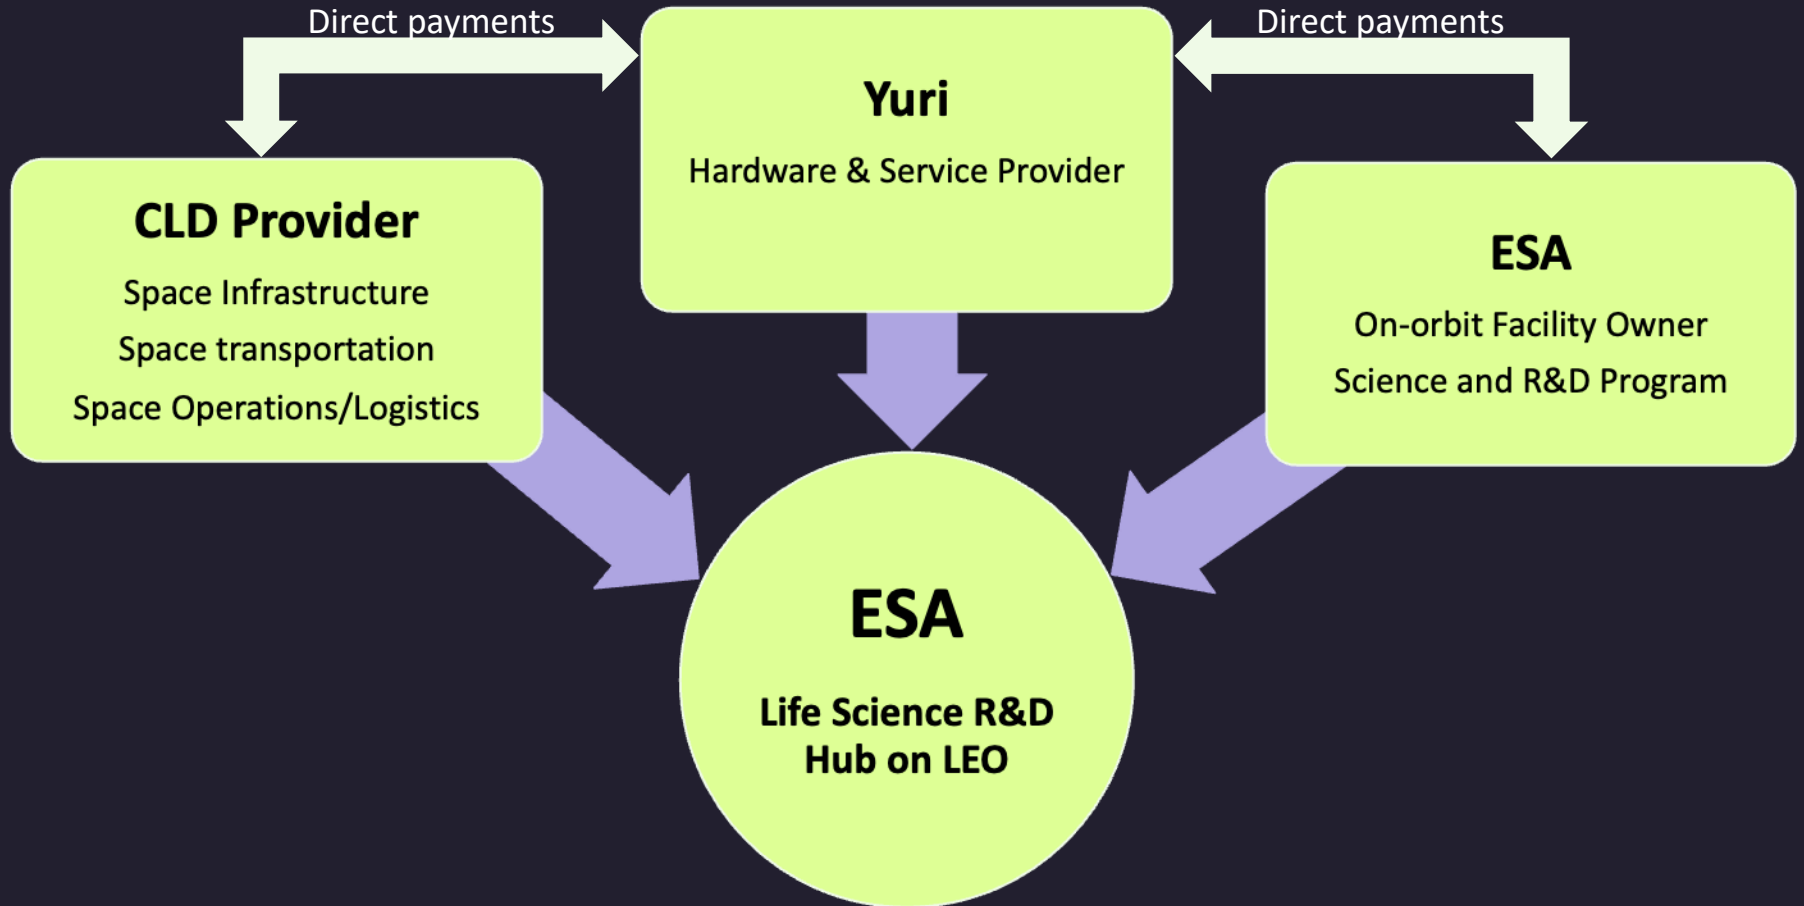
Direct payments

Yuri

Hardware & Service Provider

Direct payments

CLD Provider

Space Infrastructure

Space transportation

Space Operations/Logistics

ESA

On-orbit Facility Owner

Science and R&D Program

ESA

Life Science R&D Hub on LEO